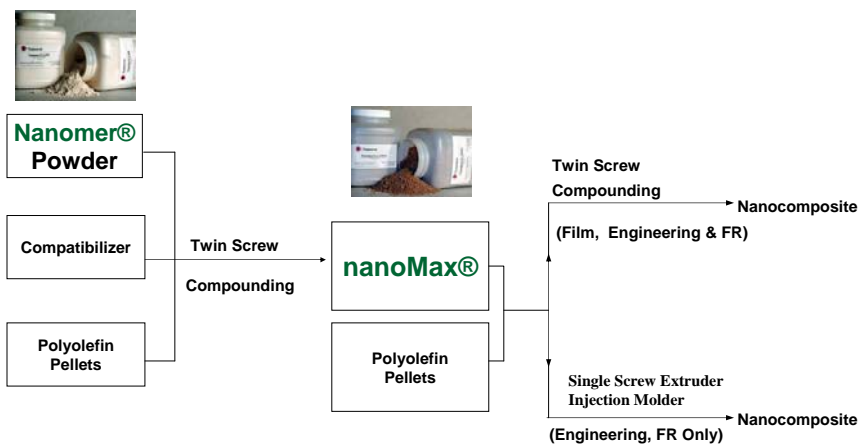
Nanomer® Powder

Compatibilizer

Polyolefin Pellets

Twin Screw Compounding

nanoMax®

Polyolefin Pellets

Twin Screw Compounding

Nanocomposite

(Film, Engineering & FR)

Single Screw Extruder Injection Molder

Nanocomposite

(Engineering, FR Only)